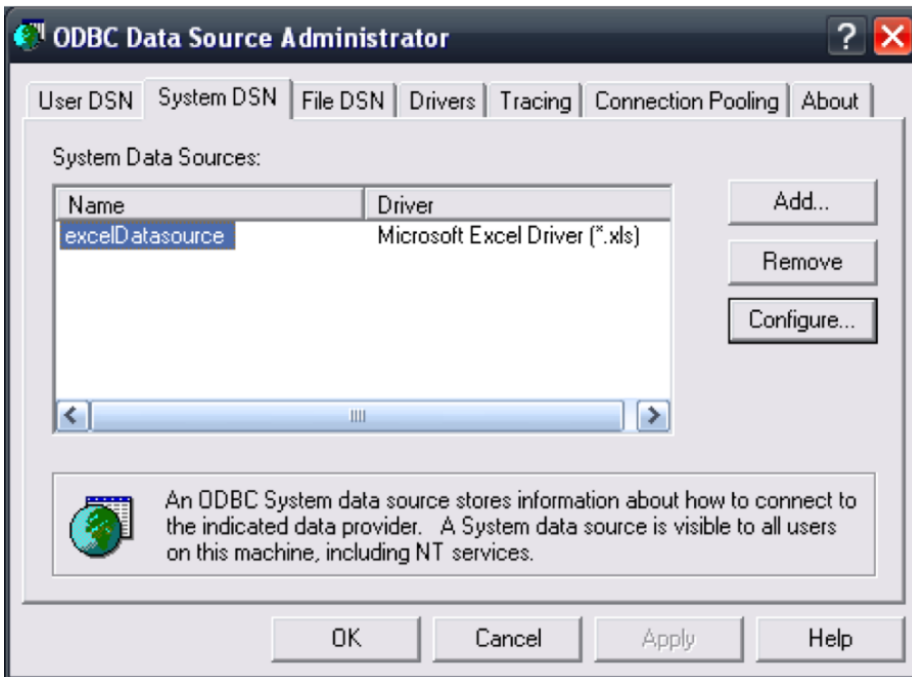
ODBC Data Source Administrator

User DSN | System DSN | File DSN | Drivers | Tracing | Connection Pooling | About

System Data Sources:

| Name | Driver |
|---|---|
| excelDatasource | Microsoft Excel Driver (*.xls) |

Add...

Remove

Configure...

An ODBC System data source stores information about how to connect to the indicated data provider. A System data source is visible to all users on this machine, including NT services.

OK

Cancel

Apply

Help